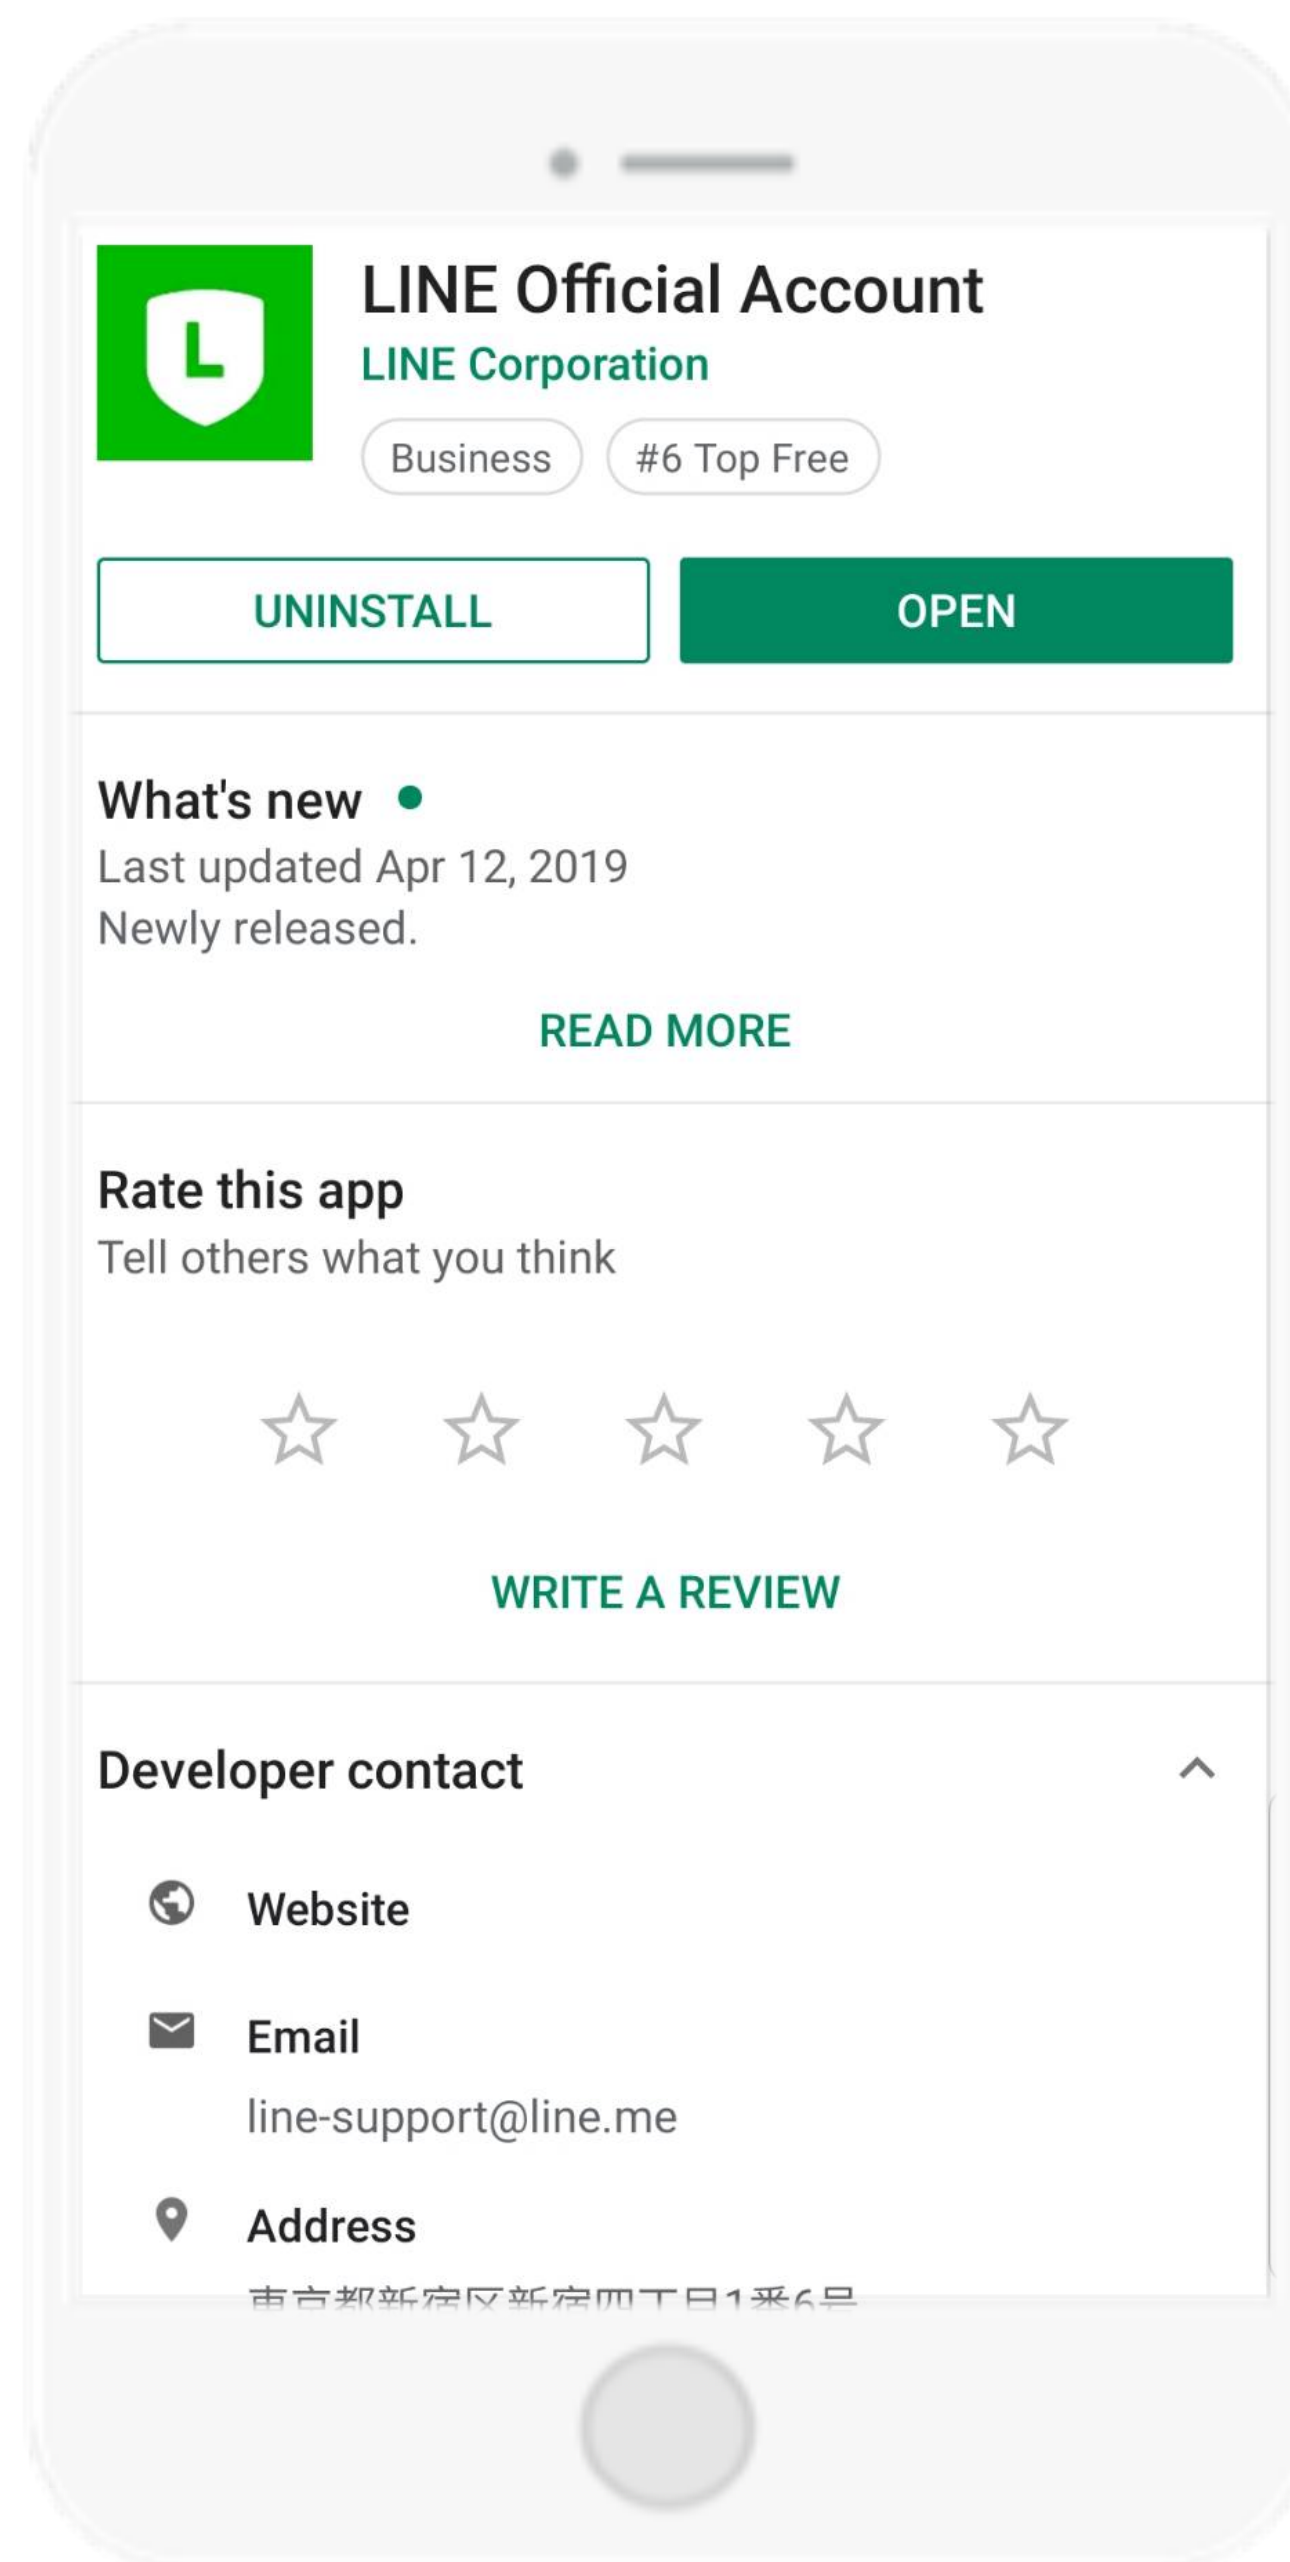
L

LINE Official Account
LINE Corporation
Business
#6 Top Free

UNINSTALL
OPEN

What's new
Last updated Apr 12, 2019
Newly released.

READ MORE

Rate this app
Tell others what you think

WRITE A REVIEW

Developer contact

Website

Email
line-support@line.me

Address
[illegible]